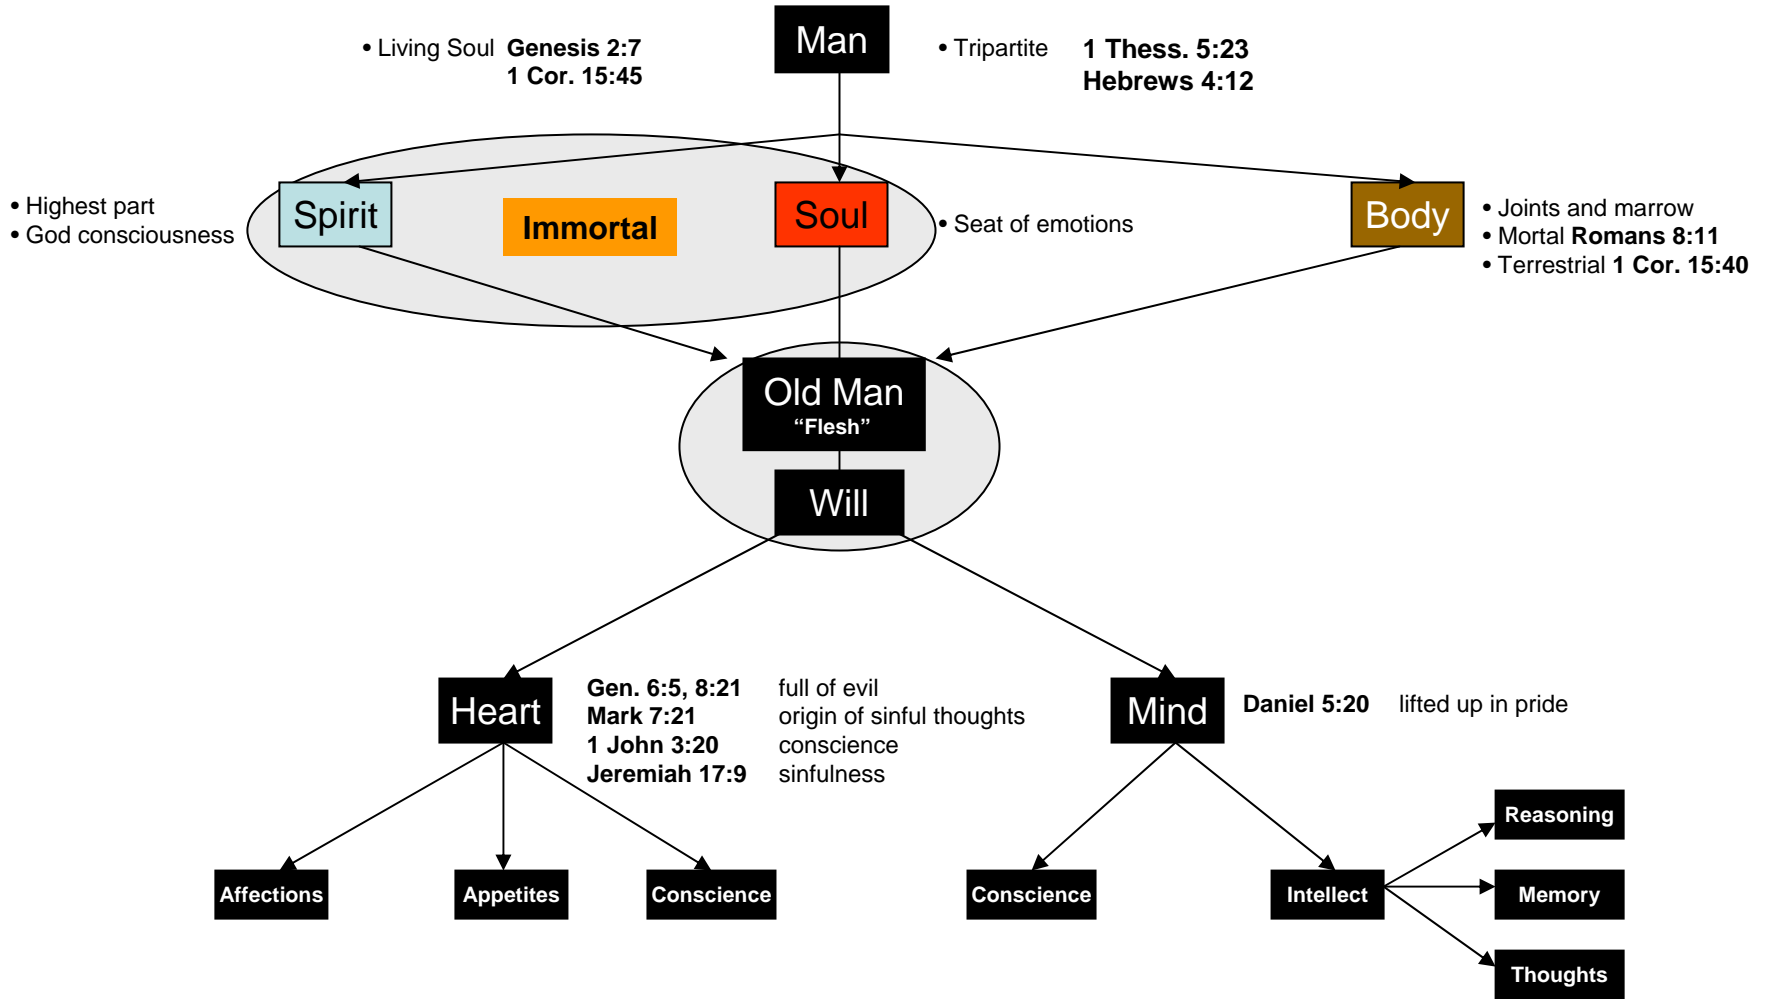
• Living Soul **Genesis 2:7**
**1 Cor. 15:45**

Man

• Tripartite **1 Thess. 5:23**
**Hebrews 4:12**

• Highest part
• God consciousness

Spirit

Immortal

Soul

• Seat of emotions

Body

• Joints and marrow
• Mortal **Romans 8:11**
• Terrestrial **1 Cor. 15:40**

Old Man
"Flesh"

Will

Heart

**Gen. 6:5, 8:21** full of evil
**Mark 7:21** origin of sinful thoughts
**1 John 3:20** conscience
**Jeremiah 17:9** sinfulness

Mind

**Daniel 5:20** lifted up in pride

Affections

Appetites

Conscience

Conscience

Intellect

Reasoning

Memory

Thoughts